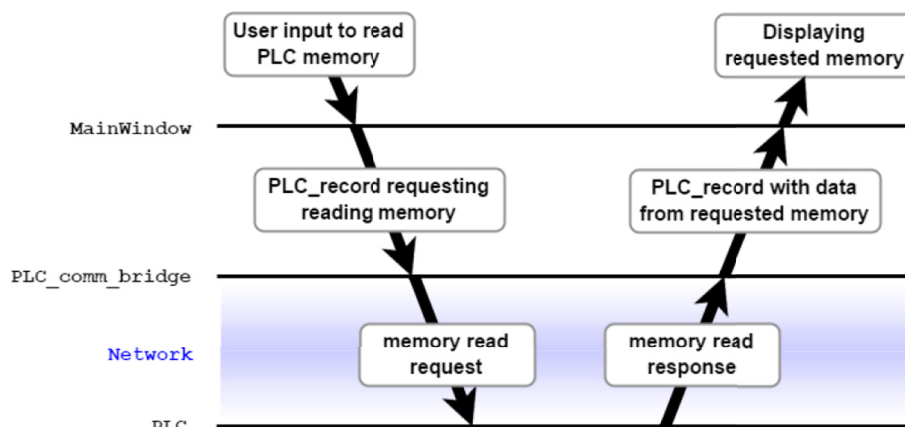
User input to read PLC memory

Displaying requested memory

MainWindow

PLC_record requesting reading memory

PLC_record with data from requested memory

PLC_comm_bridge

Network

memory read request

memory read response

PLC